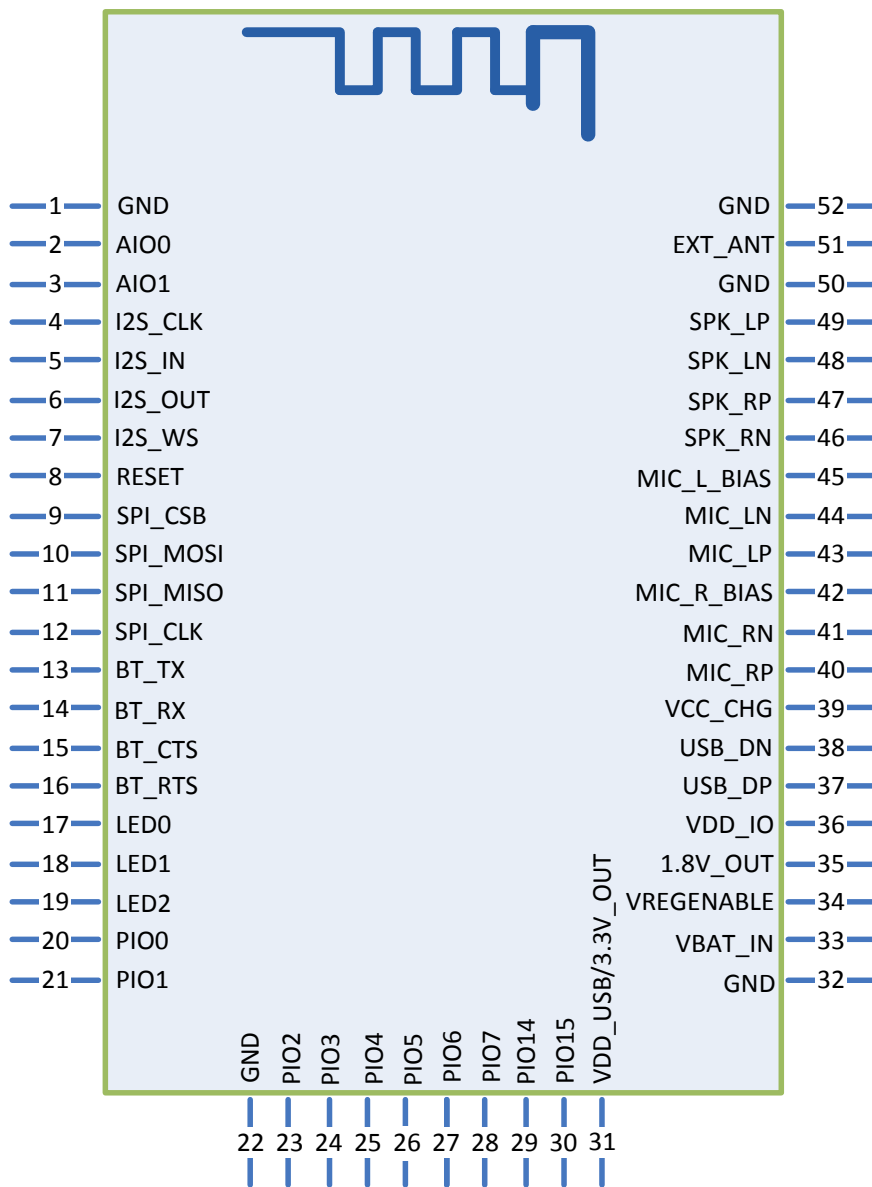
1 GND
2 AIO0
3 AIO1
4 I2S_CLK
5 I2S_IN
6 I2S_OUT
7 I2S_WS
8 RESET
9 SPI_CSB
10 SPI_MOSI
11 SPI_MISO
12 SPI_CLK
13 BT_TX
14 BT_RX
15 BT_CTS
16 BT_RTS
17 LED0
18 LED1
19 LED2
20 PIO0
21 PIO1

GND 52
EXT_ANT 51
GND 50
SPK_LP 49
SPK_LN 48
SPK_RP 47
SPK_RN 46
MIC_L_BIAS 45
MIC_LN 44
MIC_LP 43
MIC_R_BIAS 42
MIC_RN 41
MIC_RP 40
VCC_CHG 39
USB_DN 38
USB_DP 37
VDD_IO 36
1.8V_OUT 35
VREGENABLE 34
VBAT_IN 33
GND 32

GND 22
PIO2 23
PIO3 24
PIO4 25
PIO5 26
PIO6 27
PIO7 28
PIO14 29
PIO15 30
VDD_USB/3.3V_OUT 31